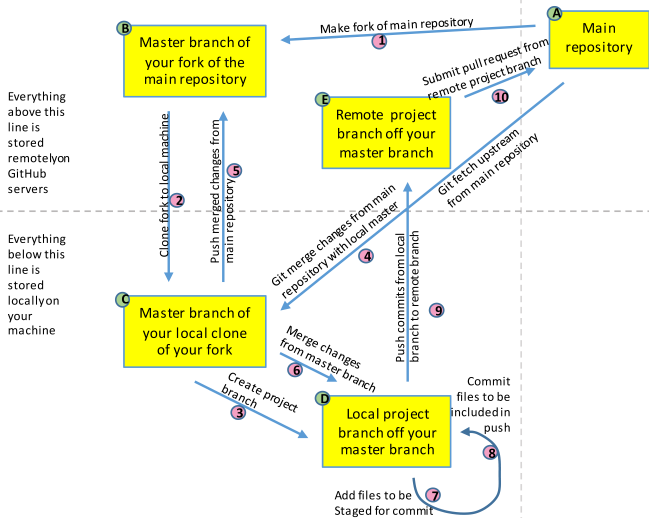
B
Master branch of your fork of the main repository

Make fork of main repository
1

A
Main repository

Everything above this line is stored remotelyon GitHub servers

Clone fork to local machine
2

Push merged changes from main repository
5

E
Remote project branch off your master branch

Submit pull request from remote project branch
10

Git fetch upstream from main repository

Git merge changes from main repository with local master
4

Push commits from local branch to remote branch
9

Everything below this line is stored locallyon your machine

C
Master branch of your local clone of your fork

Merge changes from master branch
6

Create project branch
3

D
Local project branch off your master branch

Commit files to be included in push
8

Add files to be Staged for commit
7